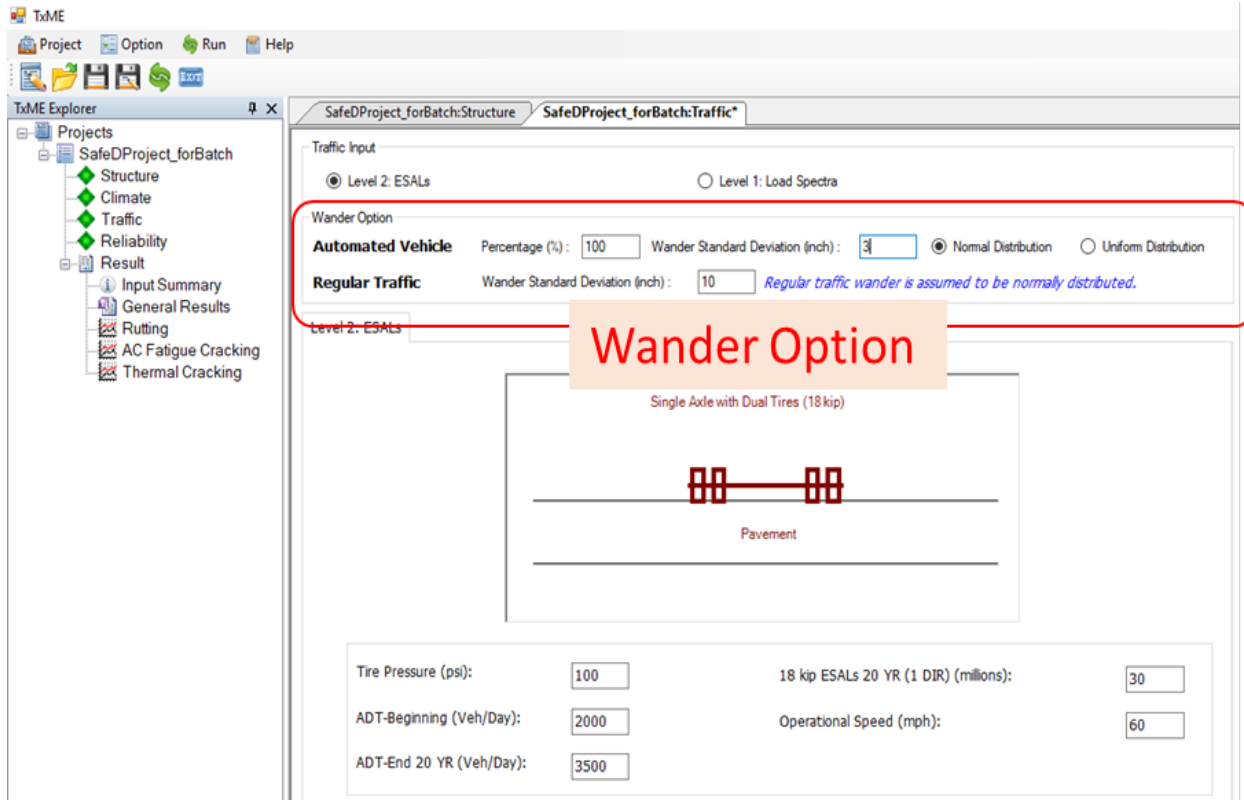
TxME

Project Option Run Help

TxME Explorer

Projects
SafeDProject_forBatch
Structure
Climate
Traffic
Reliability
Result
Input Summary
General Results
Rutting
AC Fatigue Cracking
Thermal Cracking

SafeDProject_forBatch:Structure SafeDProject_forBatch:Traffic*

Traffic Input
Level 2: ESALs
Level 1: Load Spectra

Wander Option
Automated Vehicle Percentage (%): 100 Wander Standard Deviation (inch): 3 Normal Distribution Uniform Distribution
Regular Traffic Wander Standard Deviation (inch): 10 Regular traffic wander is assumed to be normally distributed.

Level 2: ESALs

Wander Option

Single Axle with Dual Tires (18 kip)

Pavement

Tire Pressure (psi): 100
ADT-Beginning (Veh/Day): 2000
ADT-End 20 YR (Veh/Day): 3500
18 kip ESALs 20 YR (1 DIR) (millions): 30
Operational Speed (mph): 60